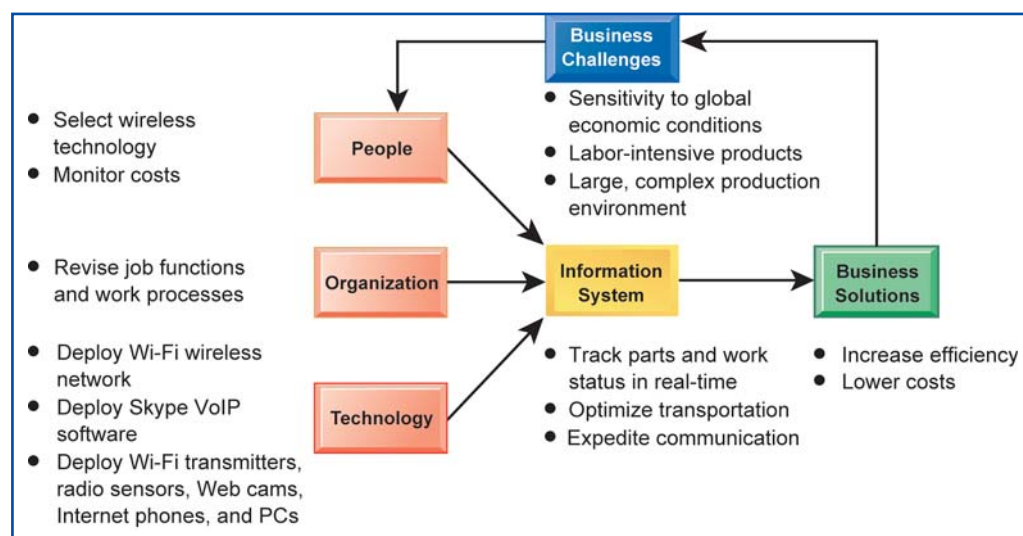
Business Challenges

• Sensitivity to global economic conditions
• Labor-intensive products
• Large, complex production environment

• Select wireless technology
• Monitor costs

People

• Revise job functions and work processes

Organization

• Deploy Wi-Fi wireless network
• Deploy Skype VoIP software
• Deploy Wi-Fi transmitters, radio sensors, Web cams, Internet phones, and PCs

Technology

Information System

• Track parts and work status in real-time
• Optimize transportation
• Expedite communication

Business Solutions

• Increase efficiency
• Lower costs